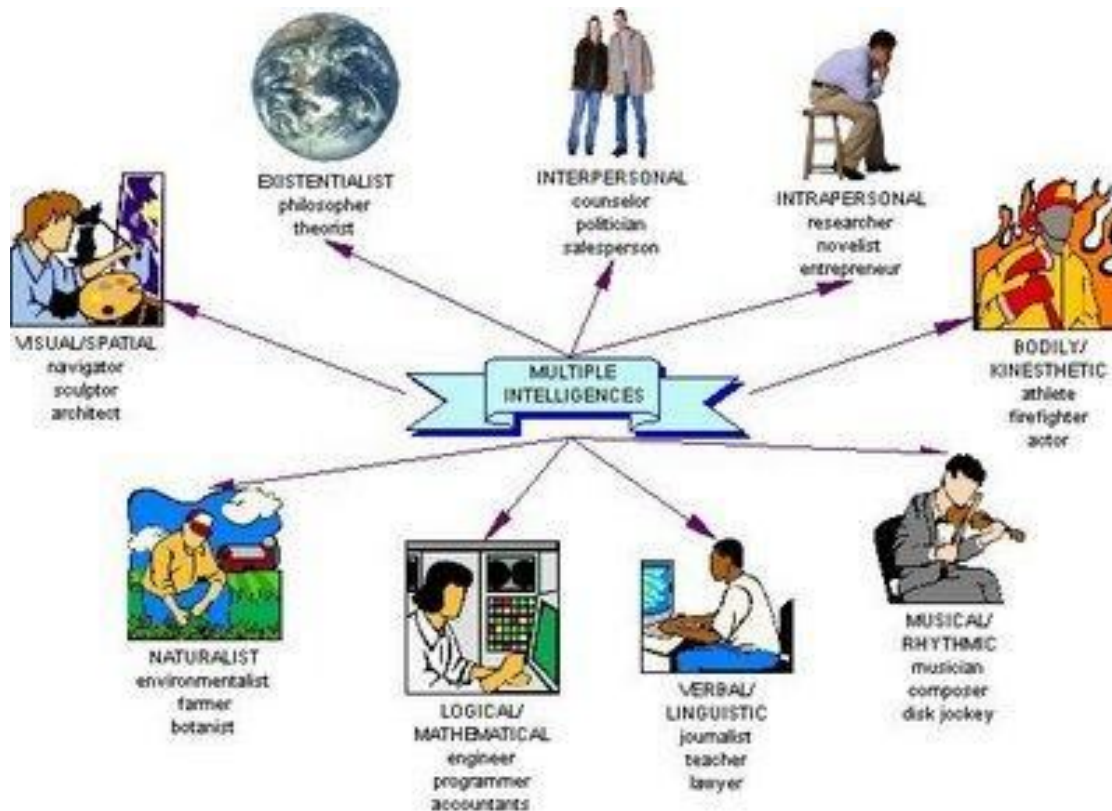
EXISTENTIALIST
philosopher
theorist

INTERPERSONAL
counselor
politician
salesperson

INTRAPERSONAL
researcher
novelist
entrepreneur

VISUAL/SPATIAL
navigator
sculptor
architect

MULTIPLE INTELLIGENCES

BODILY/ KINESTHETIC
athlete
firefighter
actor

NATURALIST
environmentalist
farmer
botanist

LOGICAL/ MATHEMATICAL
engineer
programmer
accountants

VERBAL/ LINGUISTIC
journalist
teacher
lawyer

MUSICAL/ RHYTHMIC
musician
composer
disk jockey